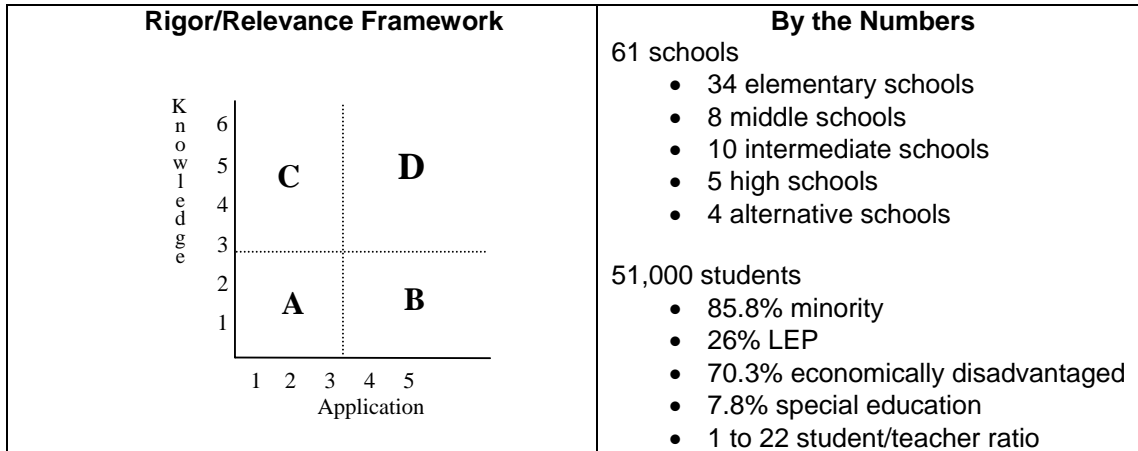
| Rigor/Relevance Framework | By the Numbers |
|---|---|
| Knowledge 6 5 4 3 2 1 C D A B 1 2 3 4 5 Application | 61 schools • 34 elementary schools • 8 middle schools • 10 intermediate schools • 5 high schools • 4 alternative schools 51,000 students • 85.8% minority • 26% LEP • 70.3% economically disadvantaged • 7.8% special education • 1 to 22 student/teacher ratio |